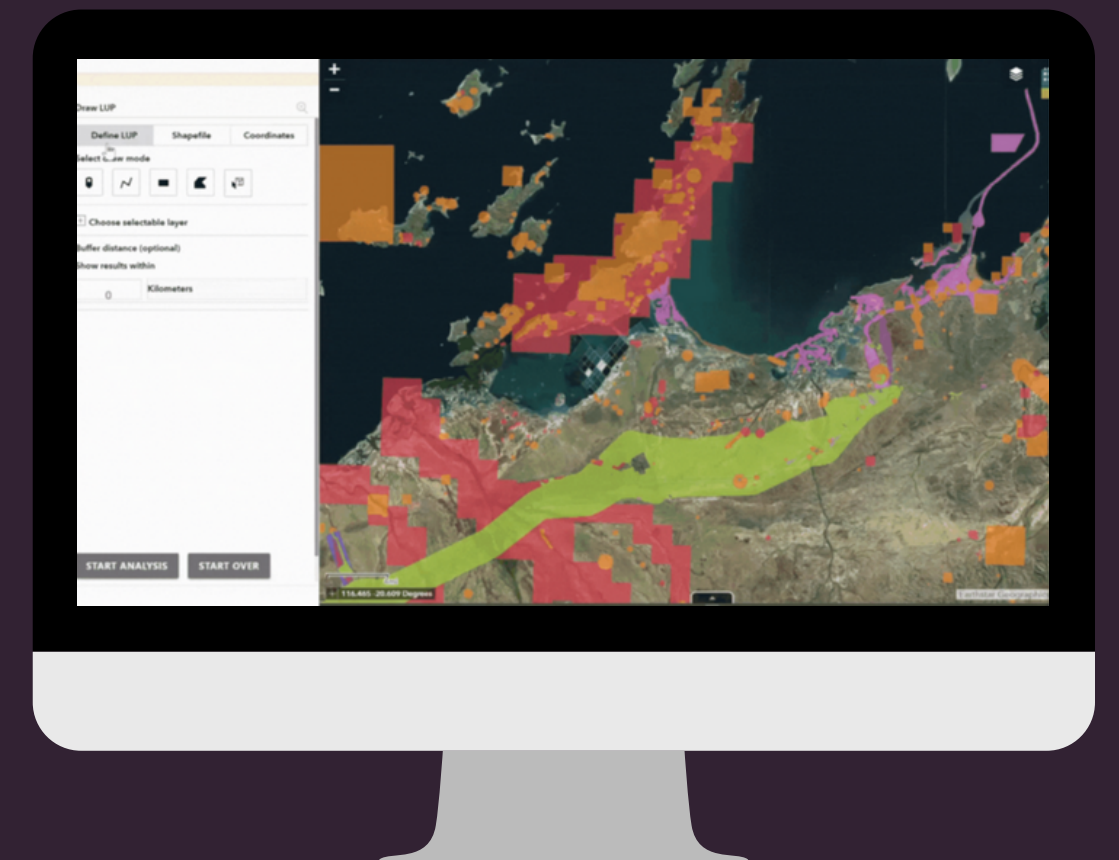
Draw LUP

Define LUP

Shapefile

Coordinates

Select draw mode

Choose selectable layer

Buffer distance (optional)

Show results within

0

Kilometers

START ANALYSIS

START OVER

+

−

116.465 -20.609 Degrees

Earthstar Geographics